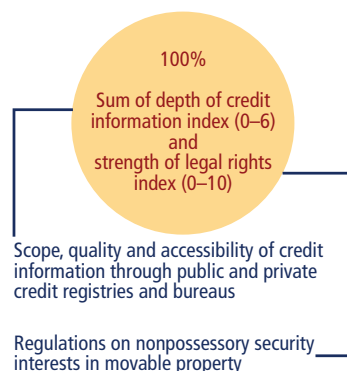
100%

Sum of depth of credit information index (0–6) and strength of legal rights index (0–10)

Scope, quality and accessibility of credit information through public and private credit registries and bureaus

Regulations on nonpossessory security interests in movable property